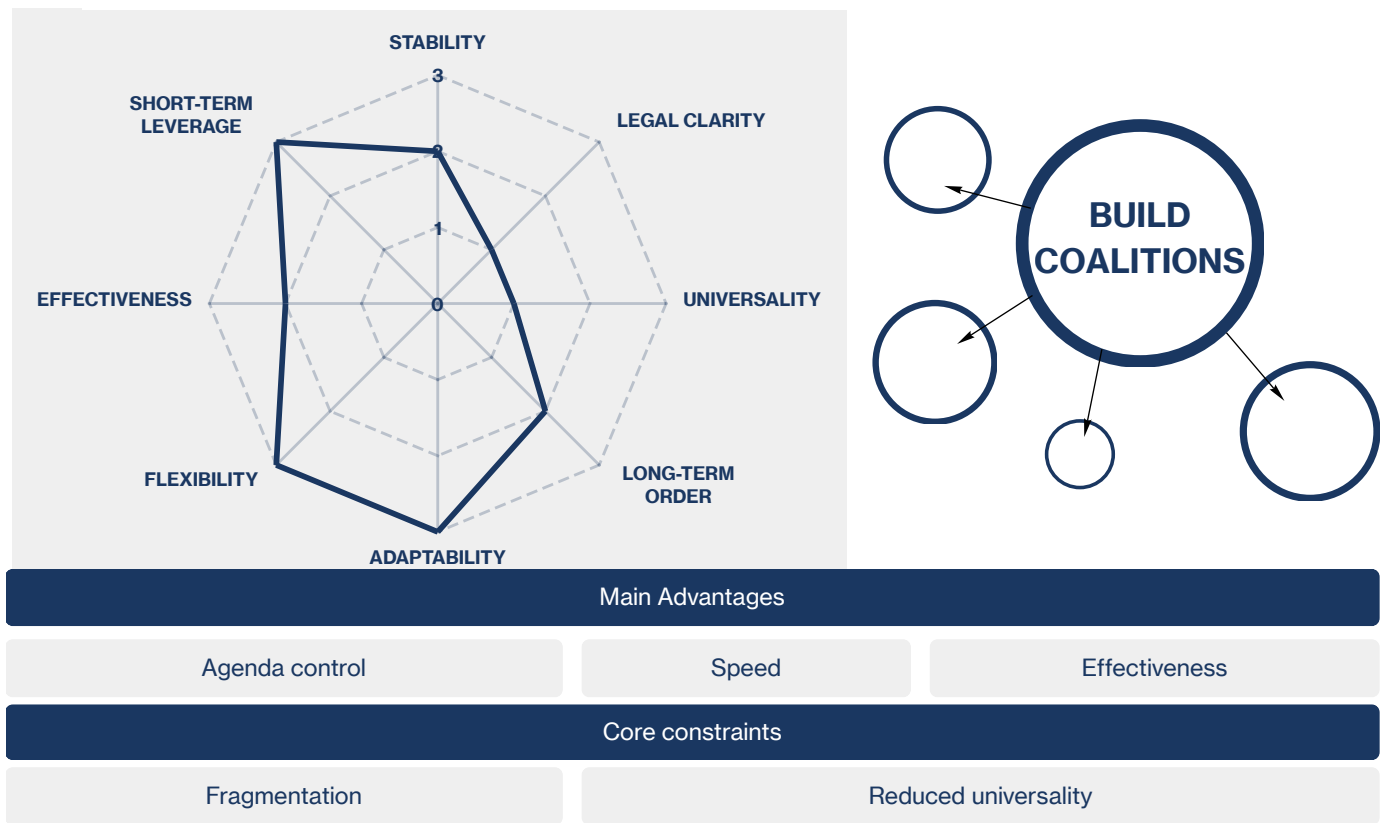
STABILITY
3
2
1
0
LEGAL CLARITY
SHORT-TERM LEVERAGE
EFFECTIVENESS
UNIVERSALITY
FLEXIBILITY
LONG-TERM ORDER
ADAPTABILITY

BUILD COALITIONS

Main Advantages

| Agenda control | Speed | Effectiveness |
|---|---|---|

Core constraints

| Fragmentation | Reduced universality |
|---|---|